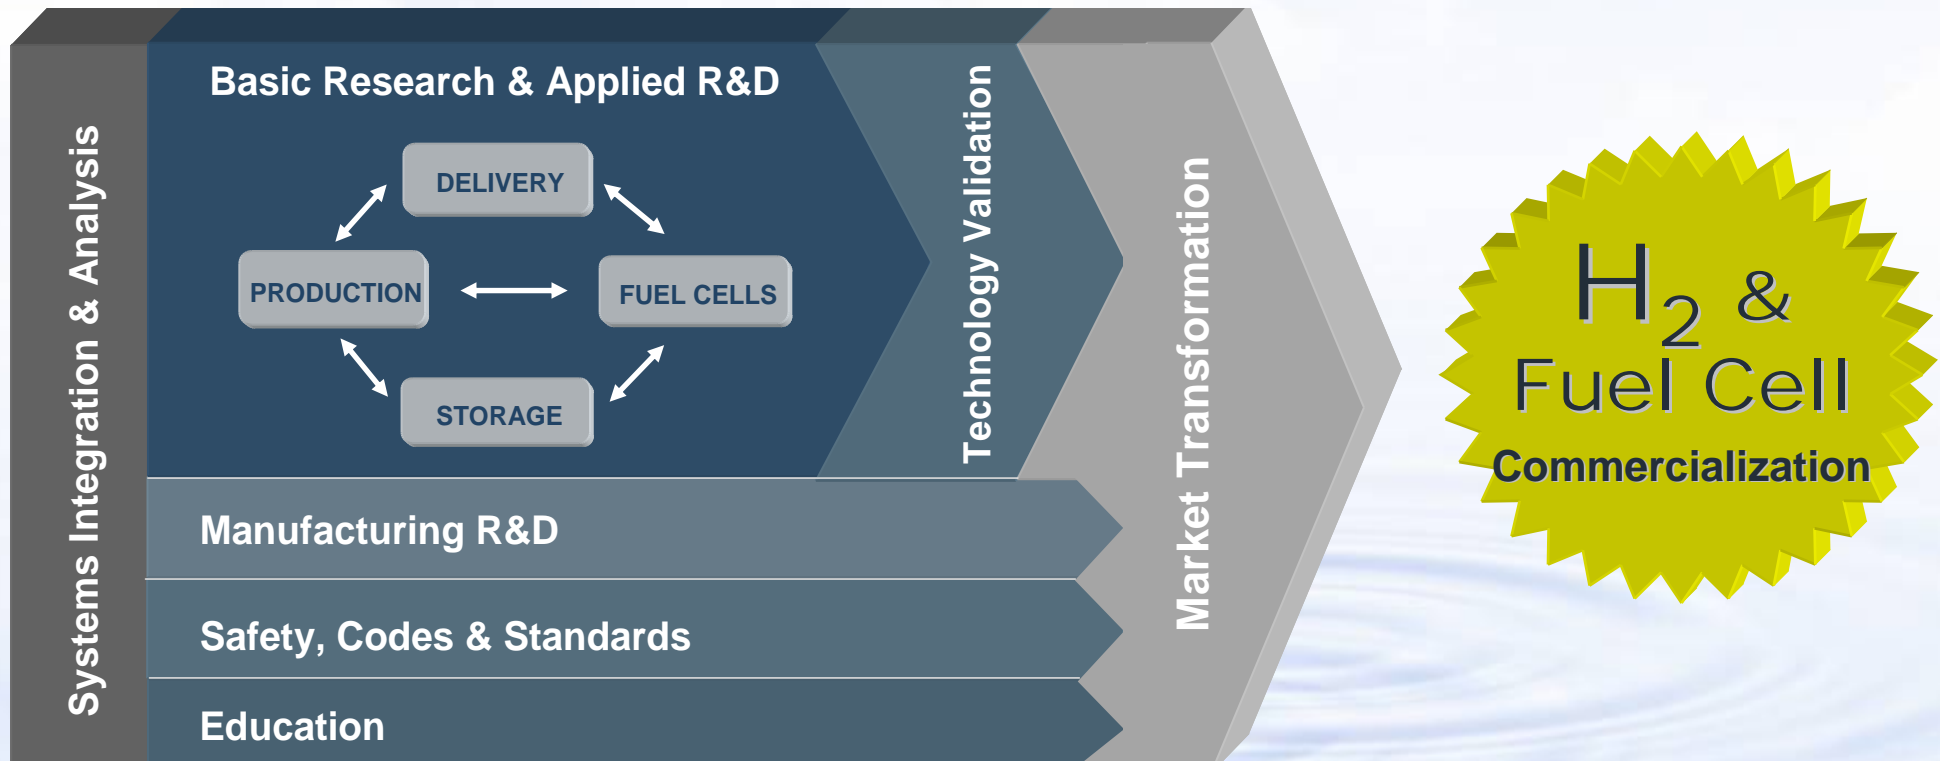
Systems Integration & Analysis

Basic Research & Applied R&D

DELIVERY

PRODUCTION

FUEL CELLS

STORAGE

Technology Validation

Market Transformation

Manufacturing R&D

Safety, Codes & Standards

Education

$H_2$ & Fuel Cell Commercialization